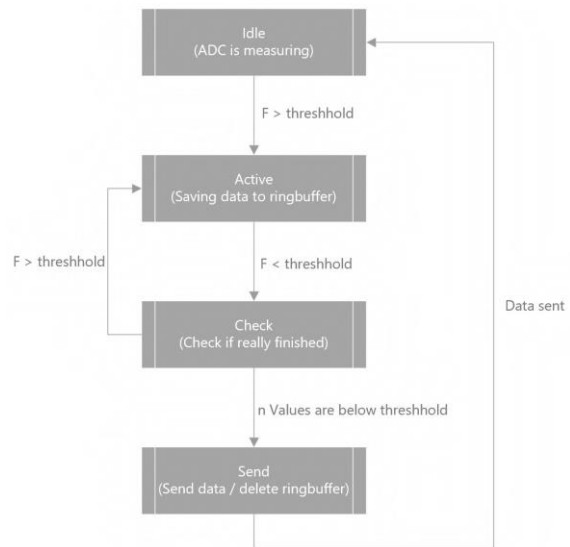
Idle
(ADC is measuring)

F > threshhold

Active
(Saving data to ringbuffer)

F > threshhold

F < threshhold

Data sent

Check
(Check if really finished)

n Values are below threshhold

Send
(Send data / delete ringbuffer)